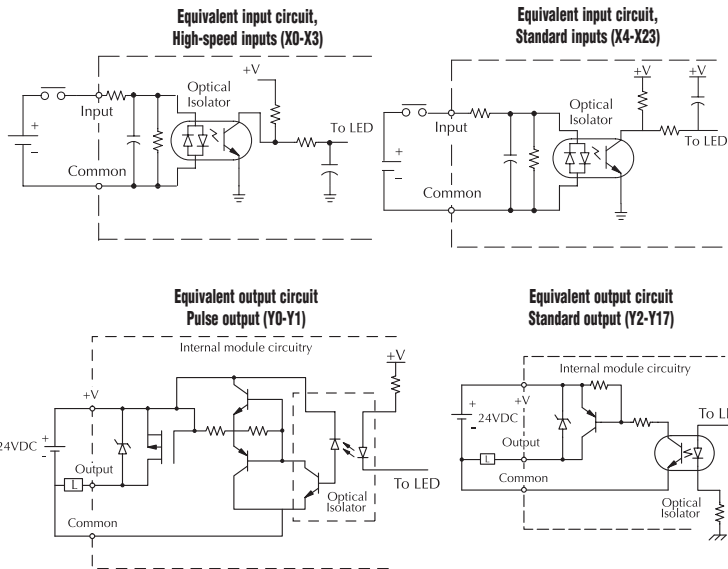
Equivalent input circuit, High-speed inputs (X0-X3)

+
–
Input
Optical Isolator
+V
To LED
Common

Equivalent input circuit, Standard inputs (X4-X23)

+V
+V
Input
Optical Isolator
To LED
+
–
Common

Equivalent output circuit Pulse output (Y0-Y1)

Internal module circuitry
+V
+V
24VDC $\frac{+}{-}$
Output
L
Common
Optical Isolator
To LED

Equivalent output circuit Standard output (Y2-Y17)

Internal module circuitry
+
–
24VDC
+V
Output
L
Common
To L
Optical Isolator